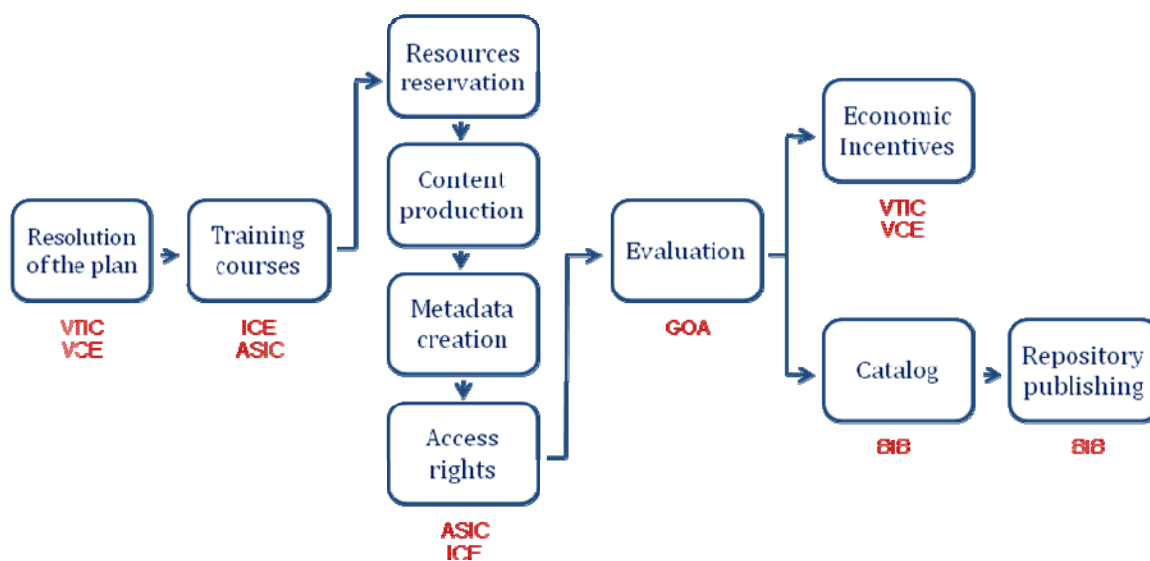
Resolution of the plan

VTIC
VCE

Training courses

ICE
ASIC

Resources reservation

Content production

Metadata creation

Access rights

ASIC
ICE

Evaluation

GOA

Economic Incentives

VTIC
VCE

Catalog

BIB

Repository publishing

BIB